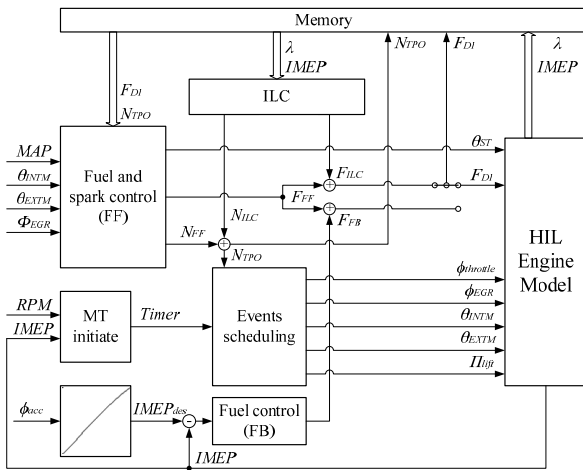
Memory

$F_{DI}$
$N_{TPO}$

$\lambda$
$IMEP$

ILC

$N_{TPO}$

$F_{DI}$

$\lambda$
$IMEP$

$MAP$
$\theta_{INTM}$
$\theta_{EXTM}$
$\Phi_{EGR}$

Fuel and spark control (FF)

$\theta_{ST}$
$F_{ILC}$
$F_{DI}$
$F_{FF}$
$N_{ILC}$
$F_{FB}$
$N_{FF}$
$N_{TPO}$

HIL Engine Model

$RPM$
$IMEP$

MT initiate

$Timer$

Events scheduling

$\phi_{throttle}$
$\phi_{EGR}$
$\theta_{INTM}$
$\theta_{EXTM}$
$\Pi_{lift}$

$\phi_{acc}$

$IMEP_{des}$

Fuel control (FB)

$IMEP$